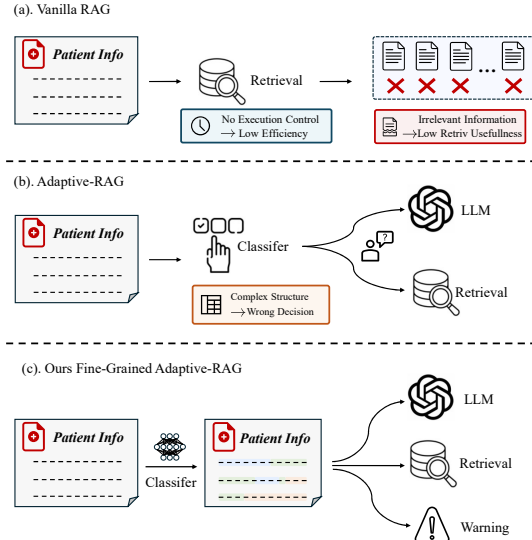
(a). Vanilla RAG

Patient Info

Retrieval

No Execution Control
⟶ Low Efficiency

...

Irrelevant Information
⟶Low Retriv Usefullness

(b). Adaptive-RAG

Patient Info

Classifer

LLM

Complex Structure
⟶Wrong Decision

Retrieval

(c). Ours Fine-Grained Adaptive-RAG

Patient Info

Classifer

Patient Info

LLM

Retrieval

Warning